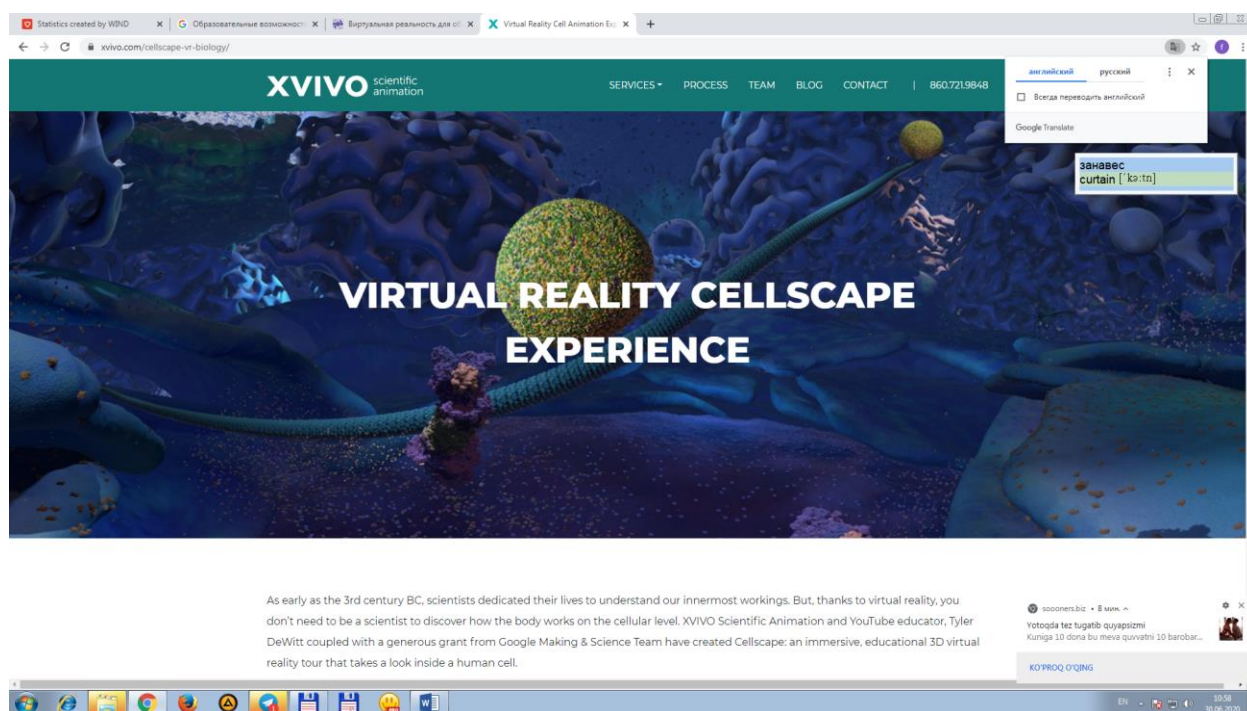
Statistics created by WIND
Образовательные возможност
Виртуальная реальность для об
Virtual Reality Cell Animation Exp
xvivo.com/cellscape-vr-biology/

XVIVO scientific animation
SERVICES PROCESS TEAM BLOG CONTACT | 860.721.9848

английский русский
Всегда переводить английский
Google Translate

занавес
curtain [ˈkɜːtn]

VIRTUAL REALITY CELLSCAPE EXPERIENCE

As early as the 3rd century BC, scientists dedicated their lives to understand our innermost workings. But, thanks to virtual reality, you don't need to be a scientist to discover how the body works on the cellular level. XVIVO Scientific Animation and YouTube educator, Tyler DeWitt coupled with a generous grant from Google Making & Science Team have created Cellscape: an immersive, educational 3D virtual reality tour that takes a look inside a human cell.

soooners.biz • 8 мин.
Yotoqda tez tugatib quyapsizmi
Kuniga 10 dona bu meva quvvatni 10 barobar...
KO'PROQ O'QING

EN
10:58
30.06.2020